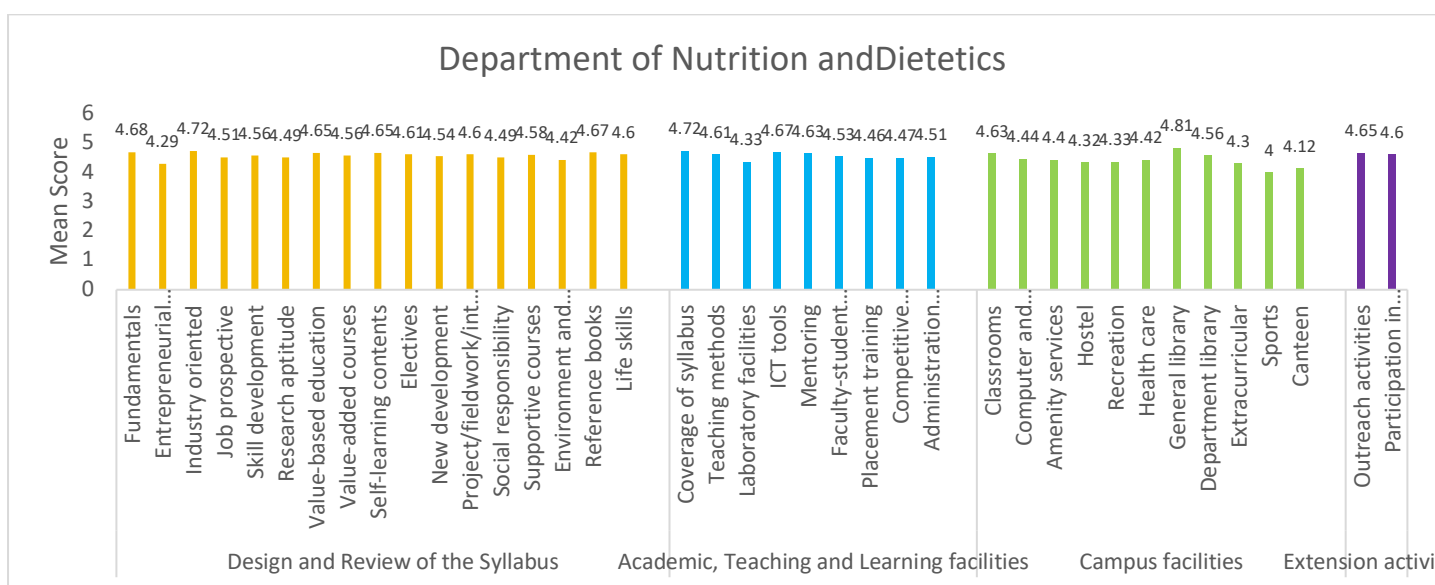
Department of Nutrition andDietetics

Mean Score

6
5
4
3
2
1
0

4.68 4.29 4.72 4.51 4.56 4.49 4.65 4.56 4.65 4.61 4.54 4.6 4.49 4.58 4.42 4.67 4.6

Fundamentals
Entrepreneurial...
Industry oriented
Job prospective
Skill development
Research aptitude
Value-based education
Value-added courses
Self-learning contents
Electives
New development
Project/fieldwork/int...
Social responsibility
Supportive courses
Environment and...
Reference books
Life skills

Design and Review of the Syllabus

4.72 4.61 4.33 4.67 4.63 4.53 4.46 4.47 4.51

Coverage of syllabus
Teaching methods
Laboratory facilities
ICT tools
Mentoring
Faculty-student...
Placement training
Competitive...
Administration...

Academic, Teaching and Learning facilities

4.63 4.44 4.4 4.32 4.33 4.42 4.81 4.56 4.3 4 4.12

Classrooms
Computer and...
Amenity services
Hostel
Recreation
Health care
General library
Department library
Extracurricular
Sports
Canteen

Campus facilities

4.65 4.6

Outreach activities
Participation in...

Extension activi